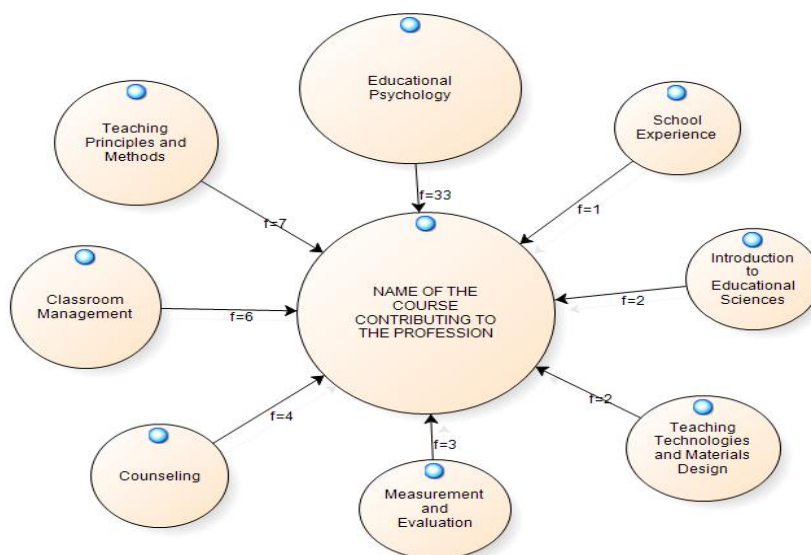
Educational Psychology

Teaching Principles and Methods

School Experience

f=33

f=1

f=7

Introduction to Educational Sciences

Classroom Management

NAME OF THE COURSE CONTRIBUTING TO THE PROFESSION

f=2

f=6

f=2

f=4

Teaching Technologies and Materials Design

f=3

Counseling

Measurement and Evaluation